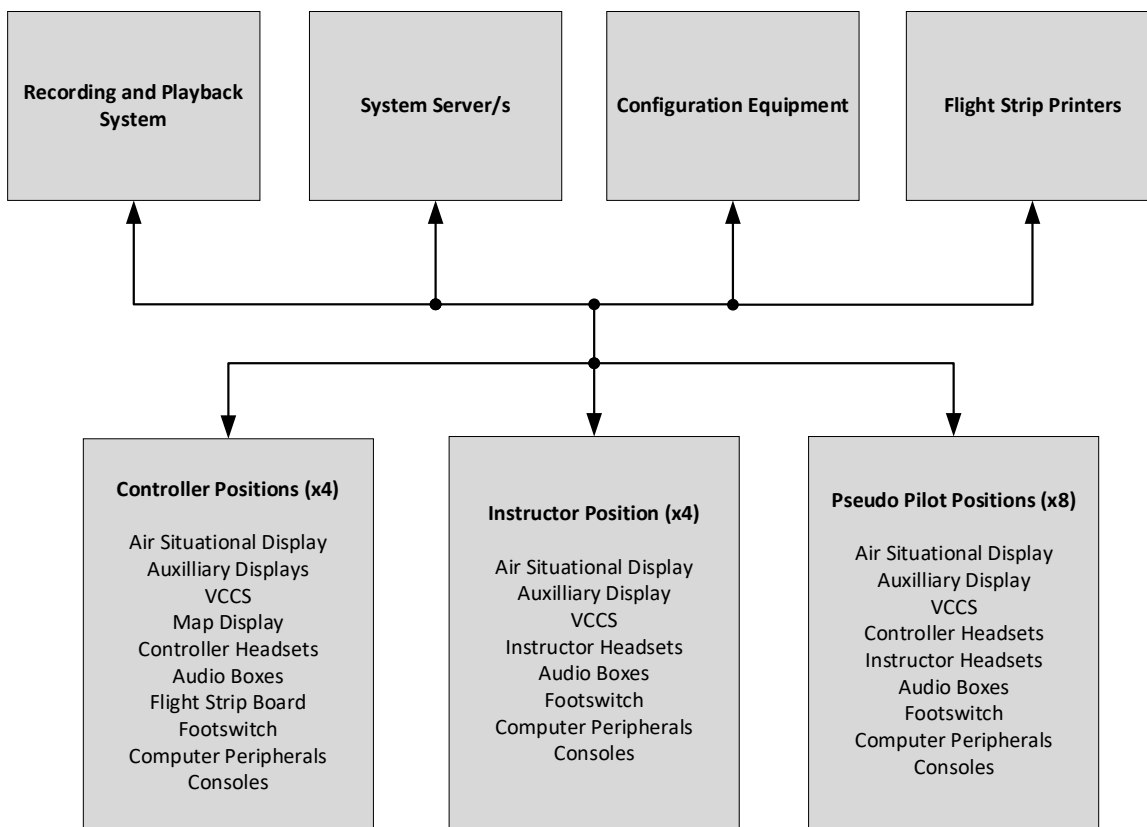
Recording and Playback System

System Server/s

Configuration Equipment

Flight Strip Printers

Controller Positions (x4)

Air Situational Display
Auxilliary Displays
VCCS
Map Display
Controller Headsets
Audio Boxes
Flight Strip Board
Footswitch
Computer Peripherals
Consoles

Instructor Position (x4)

Air Situational Display
Auxilliary Display
VCCS
Instructor Headsets
Audio Boxes
Footswitch
Computer Peripherals
Consoles

Pseudo Pilot Positions (x8)

Air Situational Display
Auxilliary Display
VCCS
Controller Headsets
Instructor Headsets
Audio Boxes
Footswitch
Computer Peripherals
Consoles